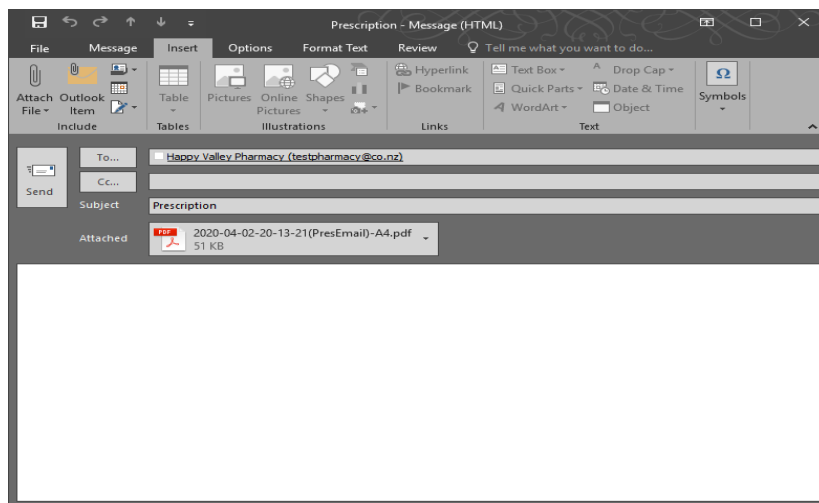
Prescription - Message (HTML)

File Message Insert Options Format Text Review Tell me what you want to do...

Attach File Outlook Item Include
Table Tables
Pictures Online Pictures Shapes Illustrations
Hyperlink Bookmark Links
Text Box Quick Parts WordArt Drop Cap Date & Time Object Text
Symbols

Send
To... Happy Valley Pharmacy (testpharmacy@co.nz)
Cc...
Subject Prescription
Attached 2020-04-02-20-13-21(PresEmail)-A4.pdf 51 KB